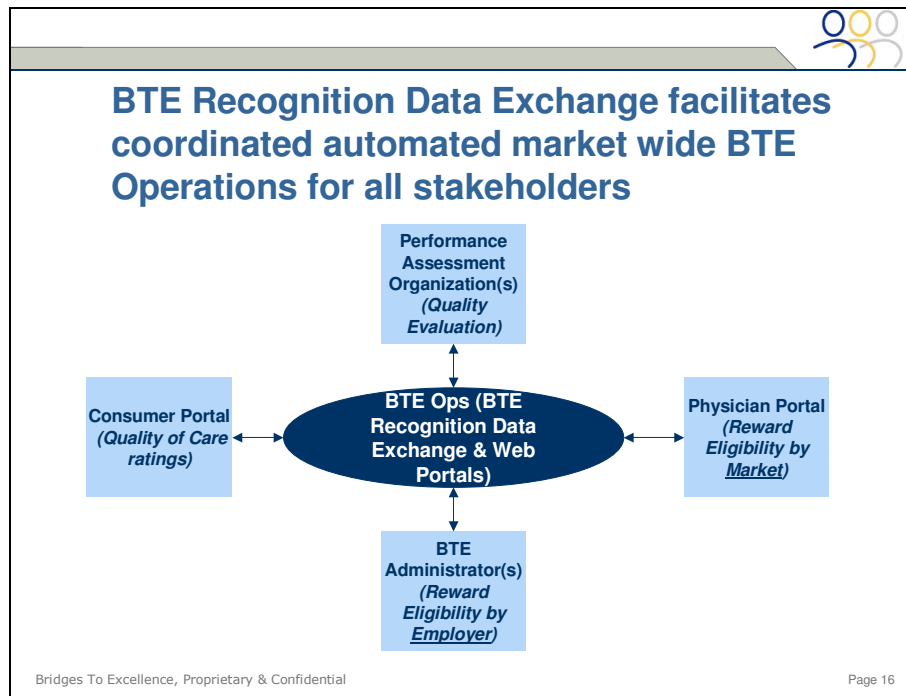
BTE Recognition Data Exchange facilitates coordinated automated market wide BTE Operations for all stakeholders

Performance Assessment Organization(s) *(Quality Evaluation)*

Consumer Portal *(Quality of Care ratings)*

BTE Ops (BTE Recognition Data Exchange & Web Portals)

Physician Portal *(Reward Eligibility by Market)*

BTE Administrator(s) *(Reward Eligibility by Employer)*

Bridges To Excellence, Proprietary & Confidential

Page 16